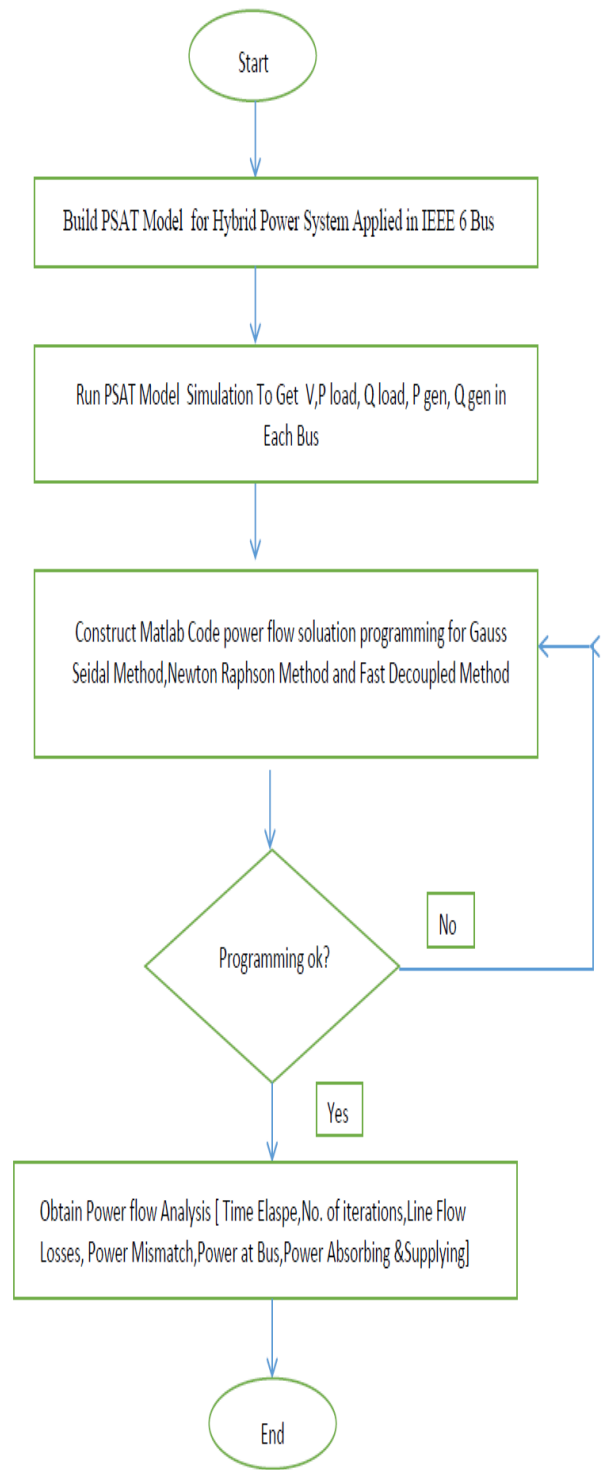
Start

Build PSAT Model for Hybrid Power System Applied in IEEE 6 Bus

Run PSAT Model Simulation To Get V,P load, Q load, P gen, Q gen in Each Bus

Construct Matlab Code power flow soluation programming for Gauss Seidal Method,Newton Raphson Method and Fast Decoupled Method

Programming ok?

No

Yes

Obtain Power flow Analysis [ Time Elaspe,No. of iterations,Line Flow Losses, Power Mismatch,Power at Bus,Power Absorbing &Supplying]

End